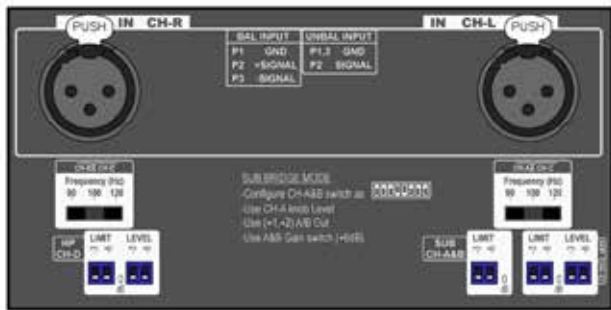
PUSH IN CH-R

IN CH-L PUSH

| BAL INPUT | |
|---|---|
| P1 | GND |
| P2 | +SIGNAL |
| P3 | -SIGNAL |

| UNBAL INPUT | |
|---|---|
| P1,3 | GND |
| P2 | SIGNAL |

CH-B/D CH-C
Frequency (Hz)
80 100 120

CH-A/D CH-C
Frequency (Hz)
80 100 120

SUB BRIDGE MODE
-Configure CH-A&B switch as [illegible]
-Use CH-A knob Level
-Use (+1,+2) A/B Out
-Use A&B Gain switch (+6dB)

HP CH-D
LIMIT
LEVEL

SUB CH-A&B
LIMIT

LIMIT
LEVEL